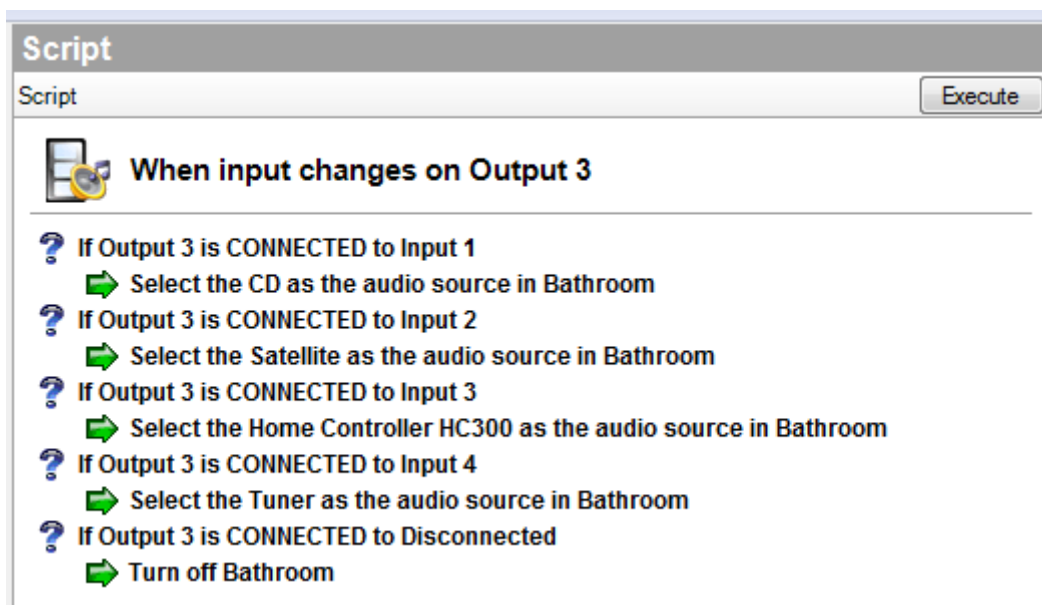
Script

Script

Execute

When input changes on Output 3

If Output 3 is CONNECTED to Input 1

Select the CD as the audio source in Bathroom

If Output 3 is CONNECTED to Input 2

Select the Satellite as the audio source in Bathroom

If Output 3 is CONNECTED to Input 3

Select the Home Controller HC300 as the audio source in Bathroom

If Output 3 is CONNECTED to Input 4

Select the Tuner as the audio source in Bathroom

If Output 3 is CONNECTED to Disconnected

Turn off Bathroom